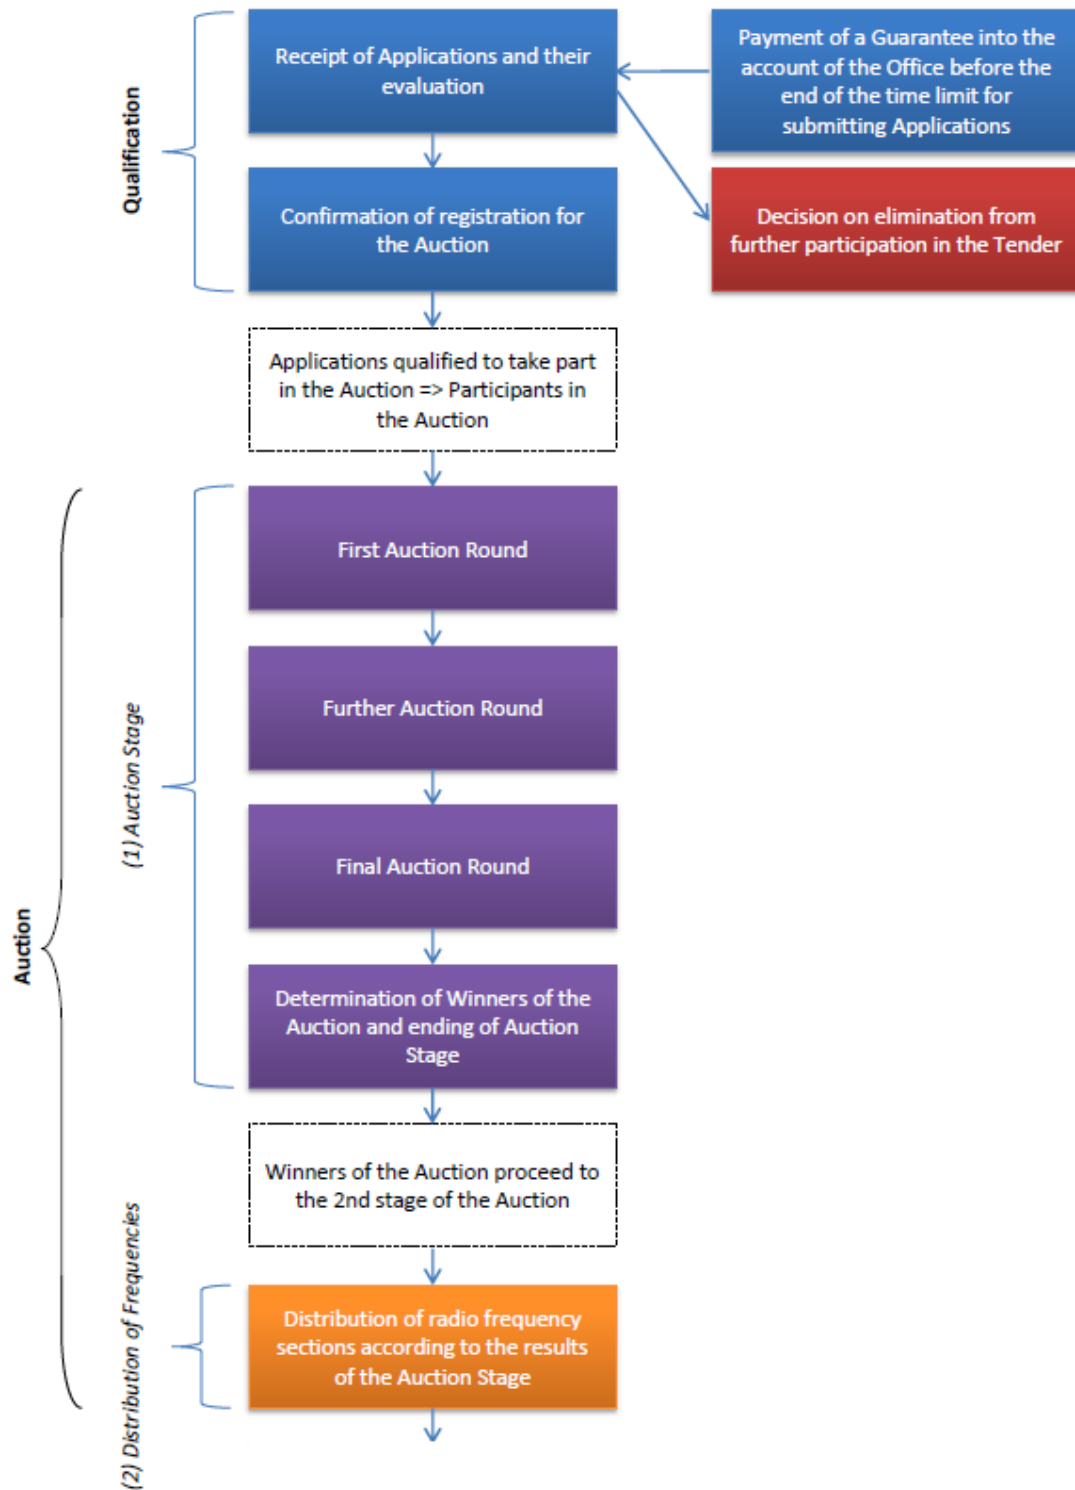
Qualification

Receipt of Applications and their evaluation

Payment of a Guarantee into the account of the Office before the end of the time limit for submitting Applications

Confirmation of registration for the Auction

Decision on elimination from further participation in the Tender

Applications qualified to take part in the Auction => Participants in the Auction

Auction

(1) Auction Stage

First Auction Round

Further Auction Round

Final Auction Round

Determination of Winners of the Auction and ending of Auction Stage

Winners of the Auction proceed to the 2nd stage of the Auction

(2) Distribution of Frequencies

Distribution of radio frequency sections according to the results of the Auction Stage